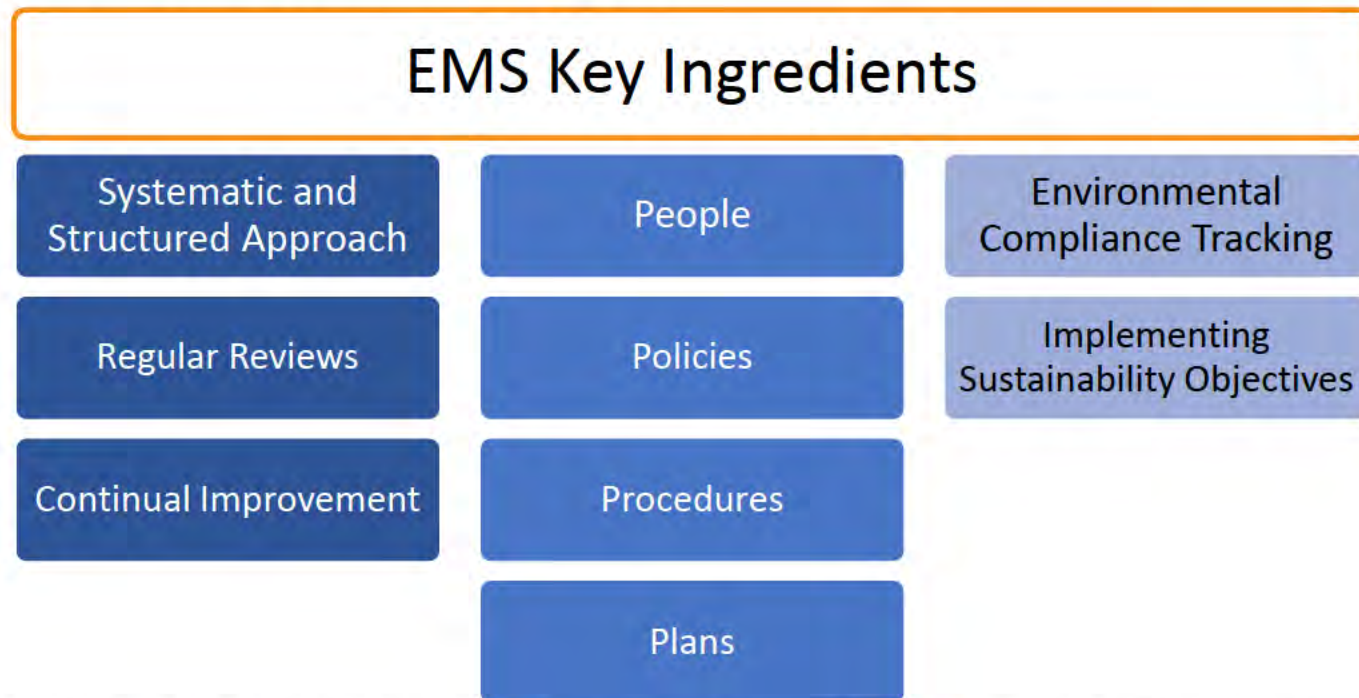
EMS Key Ingredients

Systematic and Structured Approach

Regular Reviews

Continual Improvement

People

Policies

Procedures

Plans

Environmental Compliance Tracking

Implementing Sustainability Objectives